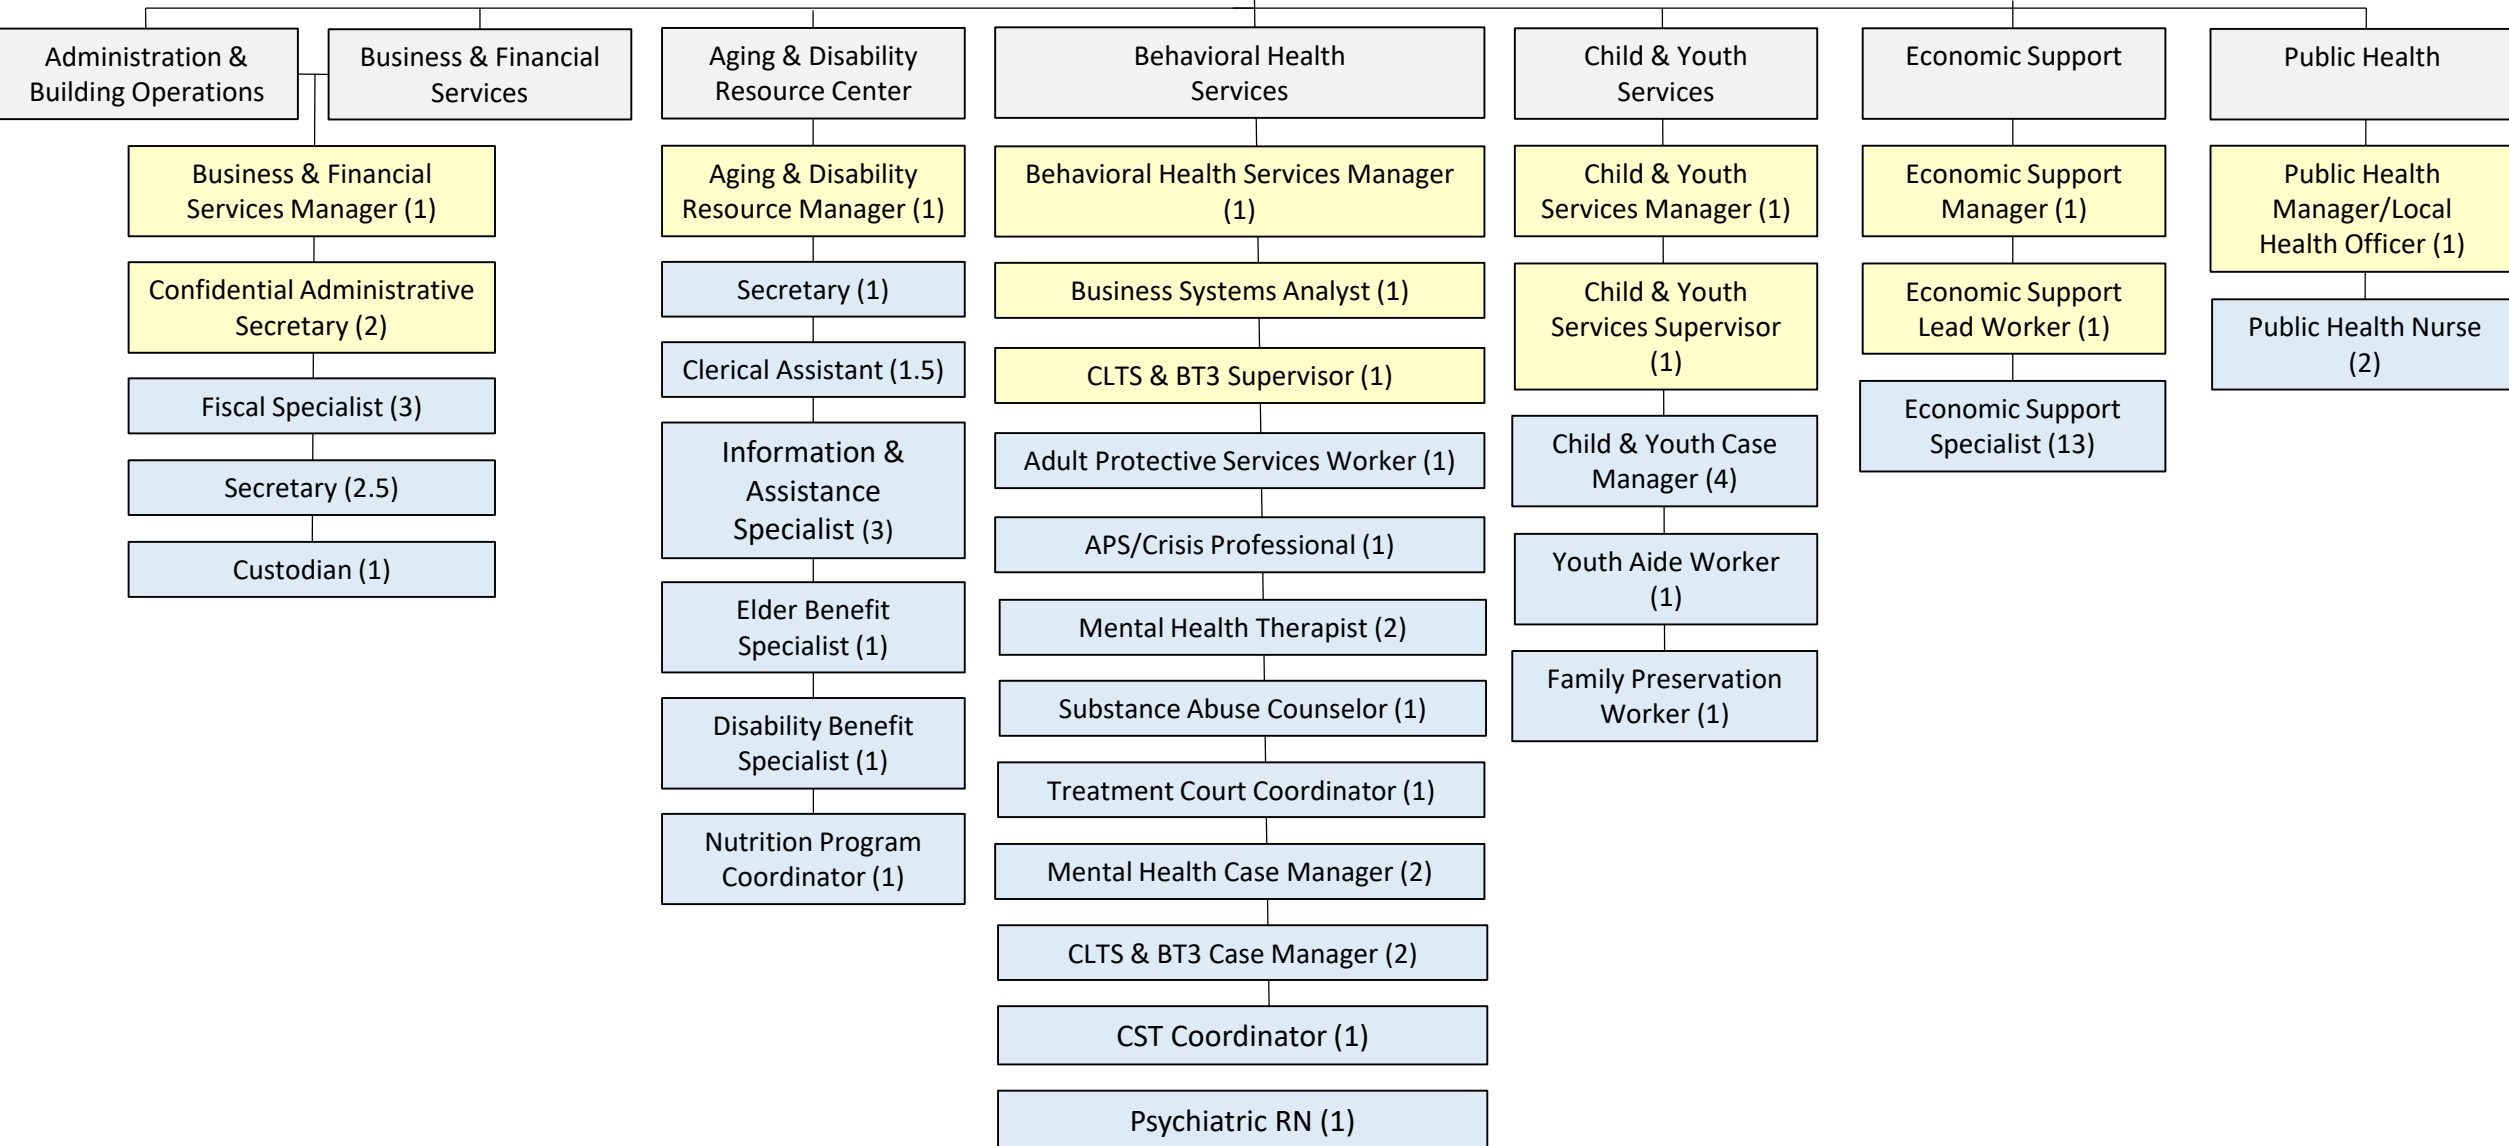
Administration & Building Operations

Business & Financial Services

Business & Financial Services Manager (1)

Confidential Administrative Secretary (2)

Fiscal Specialist (3)

Secretary (2.5)

Custodian (1)

Aging & Disability Resource Center

Aging & Disability Resource Manager (1)

Secretary (1)

Clerical Assistant (1.5)

Information & Assistance Specialist (3)

Elder Benefit Specialist (1)

Disability Benefit Specialist (1)

Nutrition Program Coordinator (1)

Behavioral Health Services

Behavioral Health Services Manager (1)

Business Systems Analyst (1)

CLTS & BT3 Supervisor (1)

Adult Protective Services Worker (1)

APS/Crisis Professional (1)

Mental Health Therapist (2)

Substance Abuse Counselor (1)

Treatment Court Coordinator (1)

Mental Health Case Manager (2)

CLTS & BT3 Case Manager (2)

CST Coordinator (1)

Psychiatric RN (1)

Child & Youth Services

Child & Youth Services Manager (1)

Child & Youth Services Supervisor (1)

Child & Youth Case Manager (4)

Youth Aide Worker (1)

Family Preservation Worker (1)

Economic Support

Economic Support Manager (1)

Economic Support Lead Worker (1)

Economic Support Specialist (13)

Public Health

Public Health Manager/Local Health Officer (1)

Public Health Nurse (2)